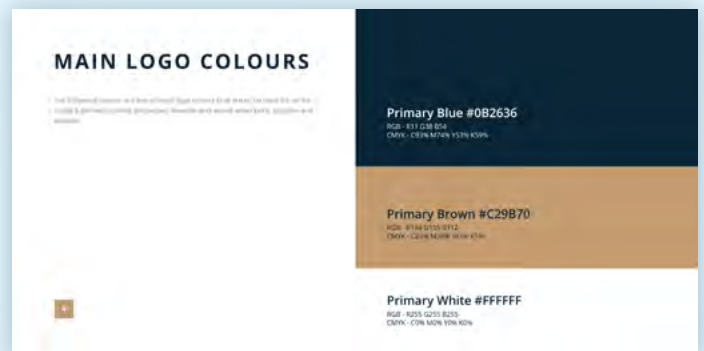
MAIN LOGO COLOURS

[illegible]

Primary Blue #0B2636
RGB - R11 G38 B54
CMYK - C93% M74% Y53% K59%

Primary Brown #C29B70
RGB - R194 G155 B112
CMYK - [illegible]

Primary White #FFFFFF
RGB - R255 G255 B255
CMYK - C0% M0% Y0% K0%